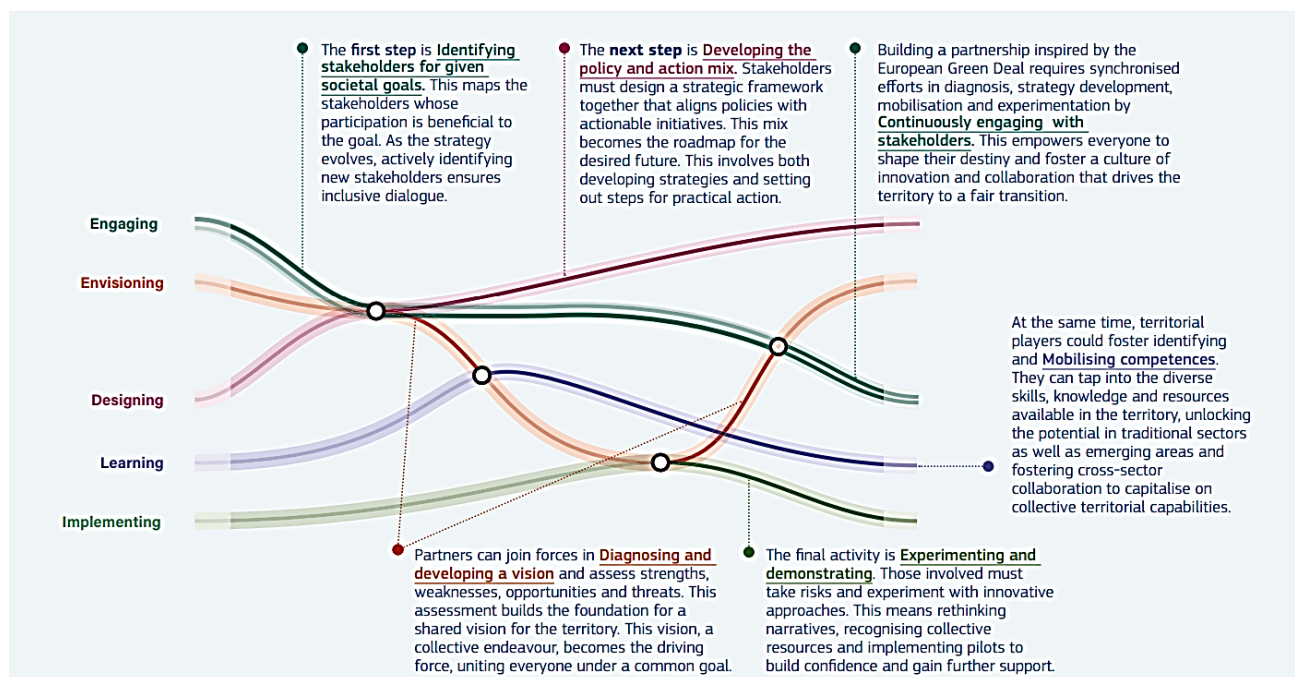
The first step is Identifying stakeholders for given societal goals. This maps the stakeholders whose participation is beneficial to the goal. As the strategy evolves, actively identifying new stakeholders ensures inclusive dialogue.

The next step is Developing the policy and action mix. Stakeholders must design a strategic framework together that aligns policies with actionable initiatives. This mix becomes the roadmap for the desired future. This involves both developing strategies and setting out steps for practical action.

Building a partnership inspired by the European Green Deal requires synchronised efforts in diagnosis, strategy development, mobilisation and experimentation by Continuously engaging with stakeholders. This empowers everyone to shape their destiny and foster a culture of innovation and collaboration that drives the territory to a fair transition.

Engaging

Envisioning

Designing

Learning

Implementing

At the same time, territorial players could foster identifying and Mobilising competences. They can tap into the diverse skills, knowledge and resources available in the territory, unlocking the potential in traditional sectors as well as emerging areas and fostering cross-sector collaboration to capitalise on collective territorial capabilities.

Partners can join forces in Diagnosing and developing a vision and assess strengths, weaknesses, opportunities and threats. This assessment builds the foundation for a shared vision for the territory. This vision, a collective endeavour, becomes the driving force, uniting everyone under a common goal.

The final activity is Experimenting and demonstrating. Those involved must take risks and experiment with innovative approaches. This means rethinking narratives, recognising collective resources and implementing pilots to build confidence and gain further support.